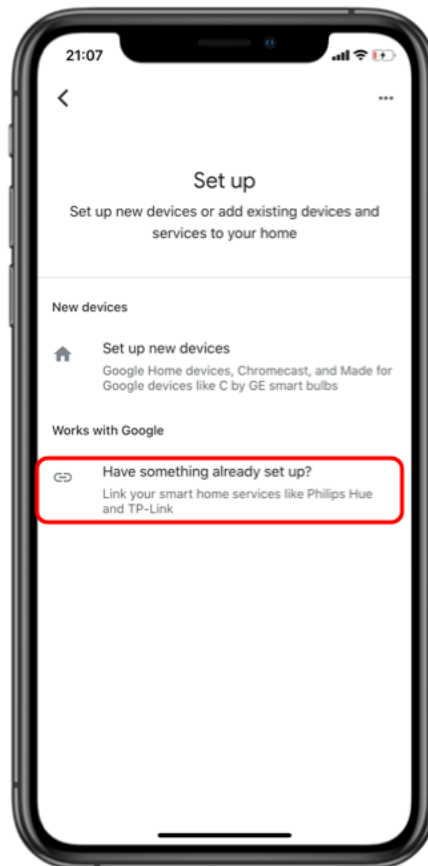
21:07

Set up

Set up new devices or add existing devices and services to your home

New devices

Set up new devices
Google Home devices, Chromecast, and Made for Google devices like C by GE smart bulbs

Works with Google

Have something already set up?
Link your smart home services like Philips Hue and TP-Link